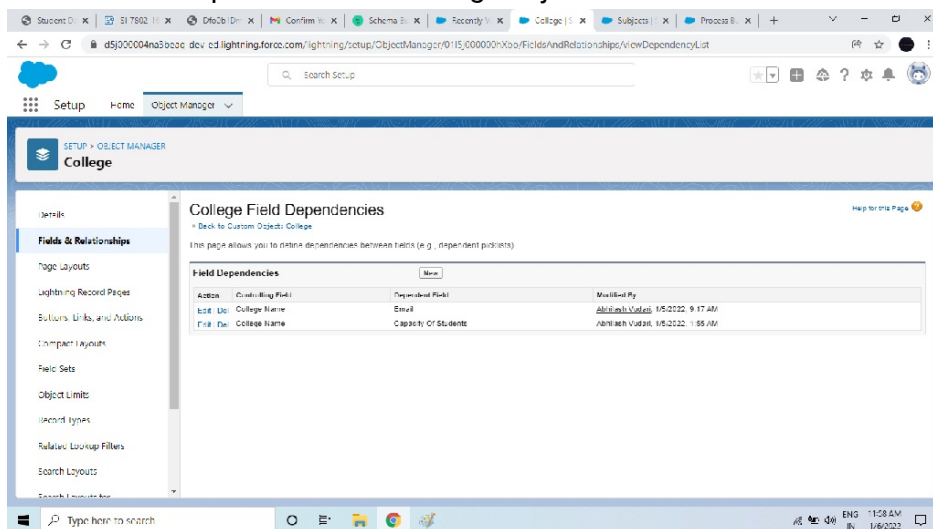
Student D | 51 7802 | Dfo0b | Confirm | Schema B | Recently V | College | S | Subjects | Process B | +

d5j000004na3bcde dev ed.lightning.force.com/lightning/setup/ObjectManager/01I5j000000hXbo/FieldsAndRelationships/viewDependencyList

Search Setup

Setup Home Object Manager

SETUP > OBJECT MANAGER
College

Details
Fields & Relationships
Page Layouts
Lightning Record Pages
Buttons, Links, and Actions
Compact Layouts
Field Sets
Object Limits
Record Types
Related Lookup Filters
Search Layouts
Search Layouts for

College Field Dependencies
« Back to Custom Object: College

Help for this Page

This page allows you to define dependencies between fields (e.g., dependent picklists)

Field Dependencies New

| Action | Controlling Field | Dependent Field | Modified By |
|---|---|---|---|
| Edit Del | College Name | Email | Abhilash Vudari, 1/5/2022, 9:17 AM |
| Edit Del | College Name | Capacity Of Students | Abhilash Vudari, 1/5/2022, 1:55 AM |

Type here to search

ENG IN 11:58 AM 1/6/2022